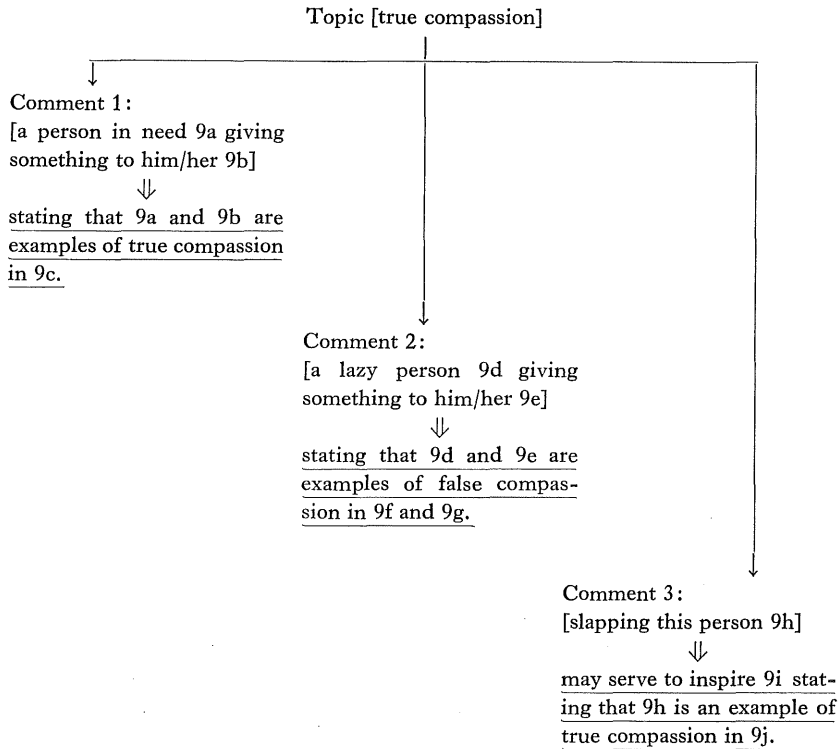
Topic [true compassion]

Comment 1:
[a person in need 9a giving something to him/her 9b]
⇓
stating that 9a and 9b are examples of true compassion in 9c.

Comment 2:
[a lazy person 9d giving something to him/her 9e]
⇓
stating that 9d and 9e are examples of false compassion in 9f and 9g.

Comment 3:
[slapping this person 9h]
⇓
may serve to inspire 9i stating that 9h is an example of true compassion in 9j.